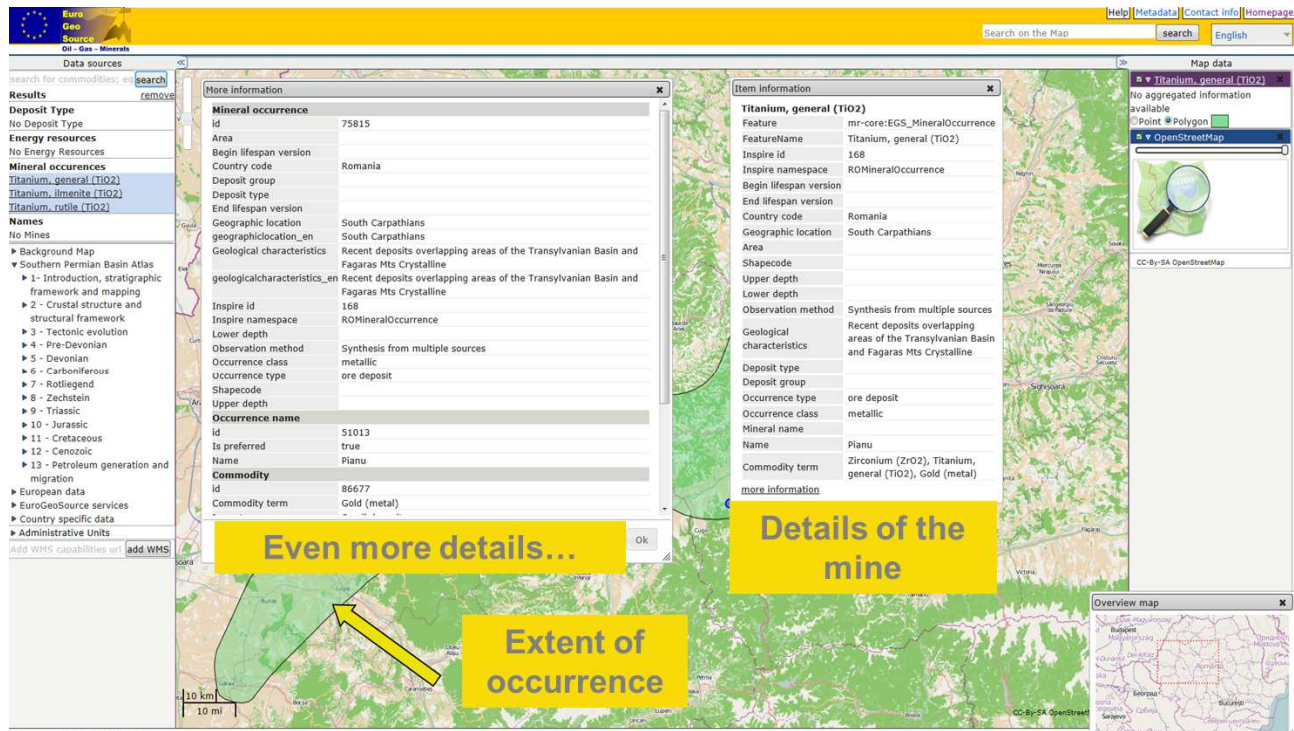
Euro Geo Source
Oil – Gas – Minerals

Help | Metadata | Contact info | Homepage
Search on the Map
search
English

Data sources
search for commodities; e
search
Results
remove
Deposit Type
No Deposit Type
Energy resources
No Energy Resources
Mineral occurences
Titanium, general (TiO2)
Titanium, ilmenite (TiO2)
Titanium, rutile (TiO2)
Names
No Mines
▶ Background Map
▼ Southern Permian Basin Atlas
▶ 1 - Introduction, stratigraphic framework and mapping
▶ 2 - Crustal structure and structural framework
▶ 3 - Tectonic evolution
▶ 4 - Pre-Devonian
▶ 5 - Devonian
▶ 6 - Carboniferous
▶ 7 - Rotliegend
▶ 8 - Zechstein
▶ 9 - Triassic
▶ 10 - Jurassic
▶ 11 - Cretaceous
▶ 12 - Cenozoic
▶ 13 - Petroleum generation and migration
▶ European data
▶ EuroGeoSource services
▶ Country specific data
▶ Administrative Units
Add WMS capabilities url
add WMS

More information

| Mineral occurrence | |
|---|---|
| id | 75815 |
| Area | |
| Begin lifespan version | |
| Country code | Romania |
| Deposit group | |
| Deposit type | |
| End lifespan version | |
| Geographic location | South Carpathians |
| geographiclocation_en | South Carpathians |
| Geological characteristics | Recent deposits overlapping areas of the Transylvanian Basin and Fagaras Mts Crystalline |
| geologicalcharacteristics_en | Recent deposits overlapping areas of the Transylvanian Basin and Fagaras Mts Crystalline |
| Inspire id | 168 |
| Inspire namespace | ROMineralOccurrence |
| Lower depth | |
| Observation method | Synthesis from multiple sources |
| Occurrence class | metallic |
| Occurrence type | ore deposit |
| Shapecode | |
| Upper depth | |
| Occurrence name | |
| id | 51013 |
| Is preferred | true |
| Name | Pianu |
| Commodity | |
| id | 86677 |
| Commodity term | Gold (metal) |

Ok

Even more details…

Item information

Titanium, general (TiO2)

| Feature | mr-core:EGS_MineralOccurrence |
|---|---|
| FeatureName | Titanium, general (TiO2) |
| Inspire id | 168 |
| Inspire namespace | ROMineralOccurrence |
| Begin lifespan version | |
| End lifespan version | |
| Country code | Romania |
| Geographic location | South Carpathians |
| Area | |
| Shapecode | |
| Upper depth | |
| Lower depth | |
| Observation method | Synthesis from multiple sources |
| Geological characteristics | Recent deposits overlapping areas of the Transylvanian Basin and Fagaras Mts Crystalline |
| Deposit type | |
| Deposit group | |
| Occurrence type | ore deposit |
| Occurrence class | metallic |
| Mineral name | |
| Name | Pianu |
| Commodity term | Zirconium (ZrO2), Titanium, general (TiO2), Gold (metal) |

more information

Details of the mine

Extent of occurrence

10 km
10 mi

Map data
Titanium, general (TiO2)
No aggregated information available
Point Polygon
OpenStreetMap
CC-By-SA OpenStreetMap

Overview map
Budapest
Magyarország
România
Beograd
Bucuresti
Sarajevo

Sighisoara
CC-By-SA OpenStreetMap